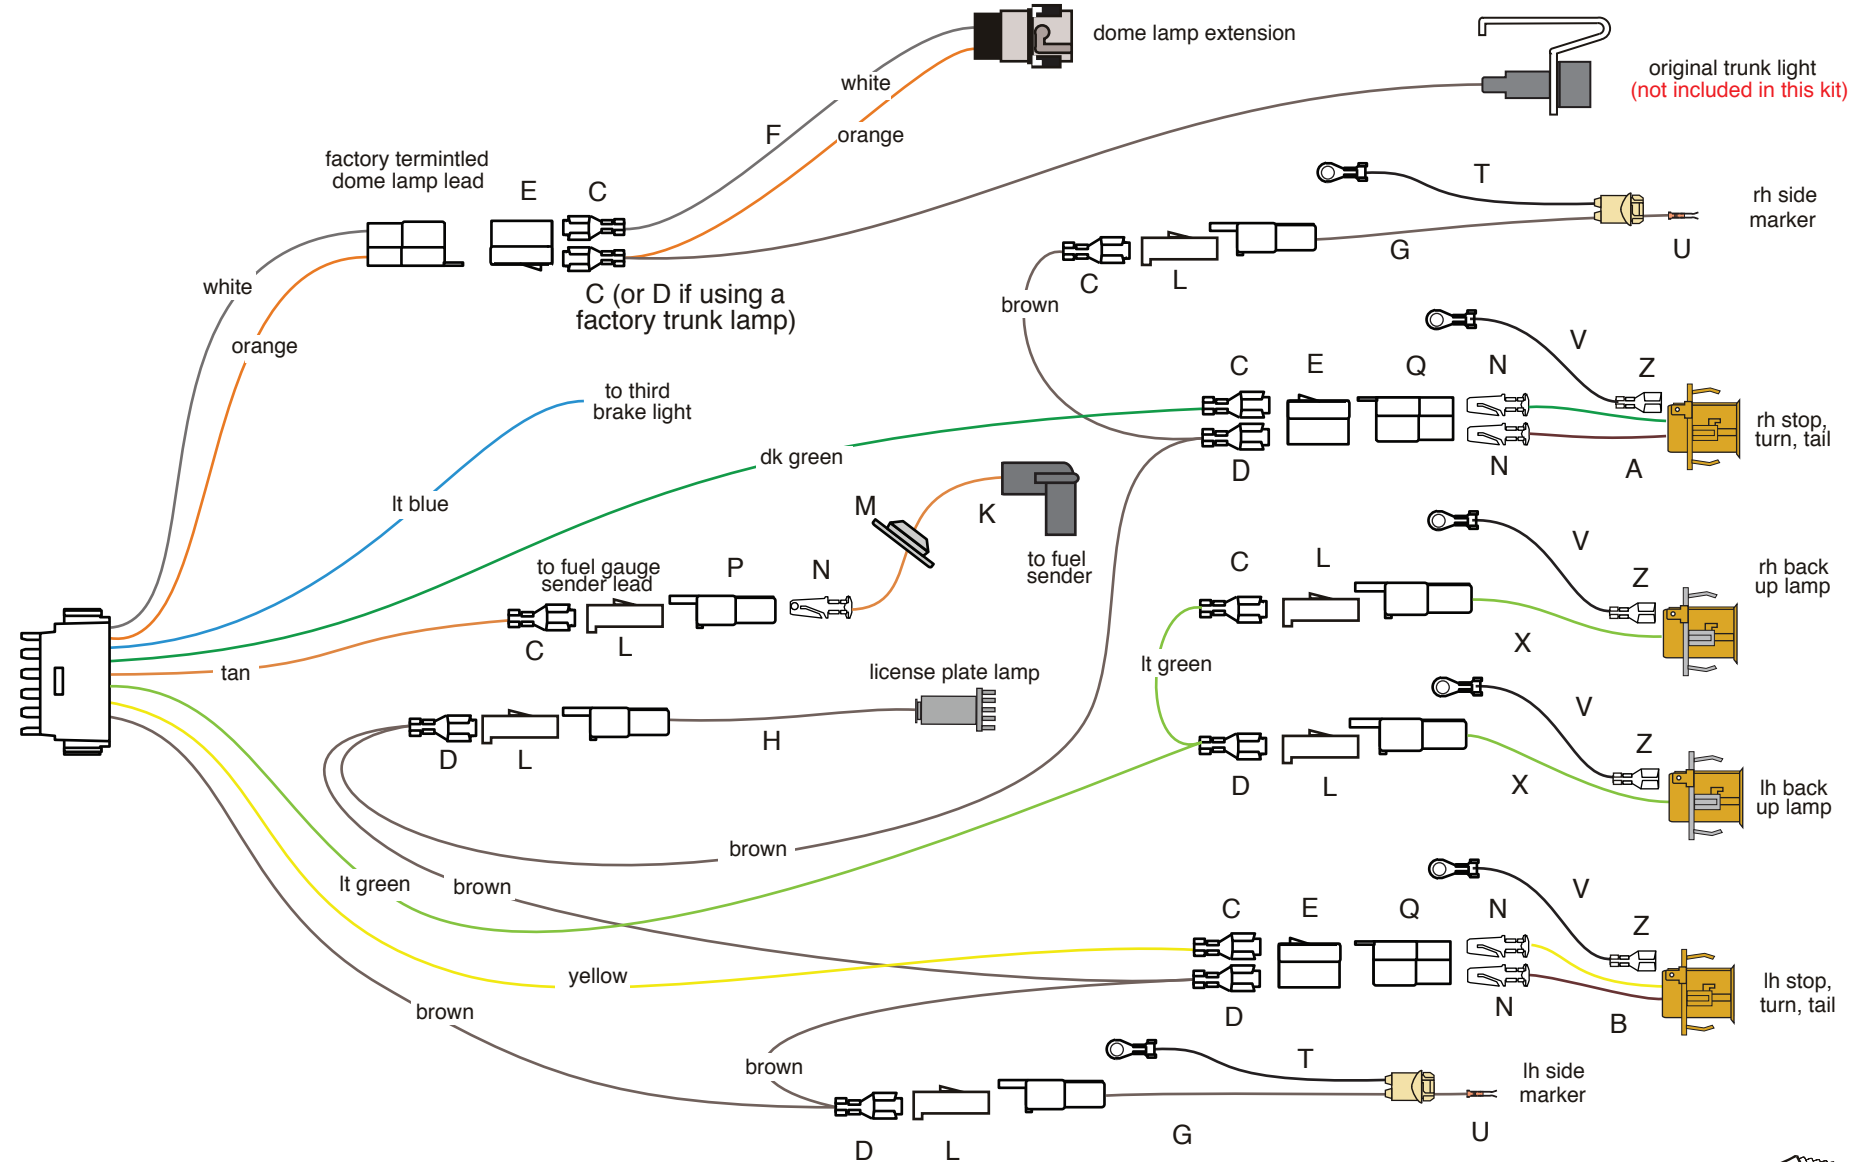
dome lamp extension

original trunk light
(not included in this kit)

white
orange
F

factory termintled
dome lamp lead
E
C

T
rh side
marker

white
orange

C (or D if using a
factory trunk lamp)

C
L
G
U
brown

V
C
E
Q
N
Z
rh stop,
turn, tail
N
A
D

to third
brake light

lt blue

dk green

M
K
to fuel
sender

V
rh back
up lamp
Z
C
L

to fuel gauge
sender lead
P
N
C
L

tan

X
lt green

license plate lamp

V
Z
lh back
up lamp

D
L
H
D
L
X

brown

lt green
brown

V
C
E
Q
N
Z

yellow

lh stop,
turn, tail
D
N
B

brown

brown
T
lh side
marker

D
L
G
U